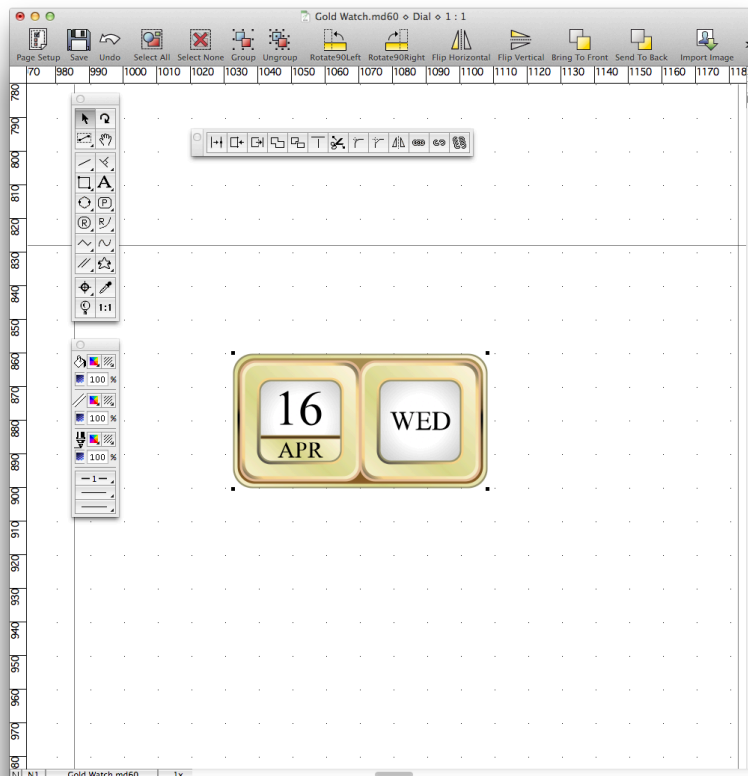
Gold Watch.md60 ◇ Dial ◇ 1 : 1

Page Setup Save Undo Select All Select None Group Ungroup Rotate90Left Rotate90Right Flip Horizontal Flip Vertical Bring To Front Send To Back Import Image

70 980 990 1000 1010 1020 1030 1040 1050 1060 1070 1080 1090 1100 1110 1120 1130 1140 1150 1160 1170 118

780 790 800 810 820 830 840 850 860 870 880 890 900 910 920 930 940 950 960 970 980

A
P
R
1:1

100 %
100 %
100 %
1

16
APR
WED

N1 Gold Watch.md60 1x